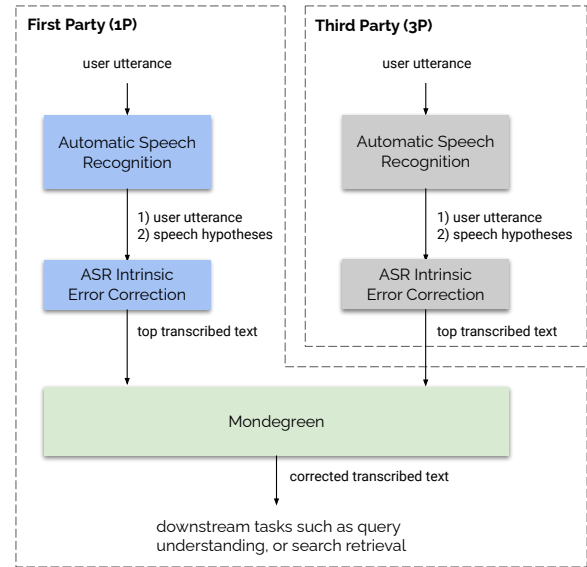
First Party (1P)

user utterance

Automatic Speech Recognition

1) user utterance
2) speech hypotheses

ASR Intrinsic Error Correction

top transcribed text

Third Party (3P)

user utterance

Automatic Speech Recognition

1) user utterance
2) speech hypotheses

ASR Intrinsic Error Correction

top transcribed text

Mondegreen

corrected transcribed text

downstream tasks such as query understanding, or search retrieval